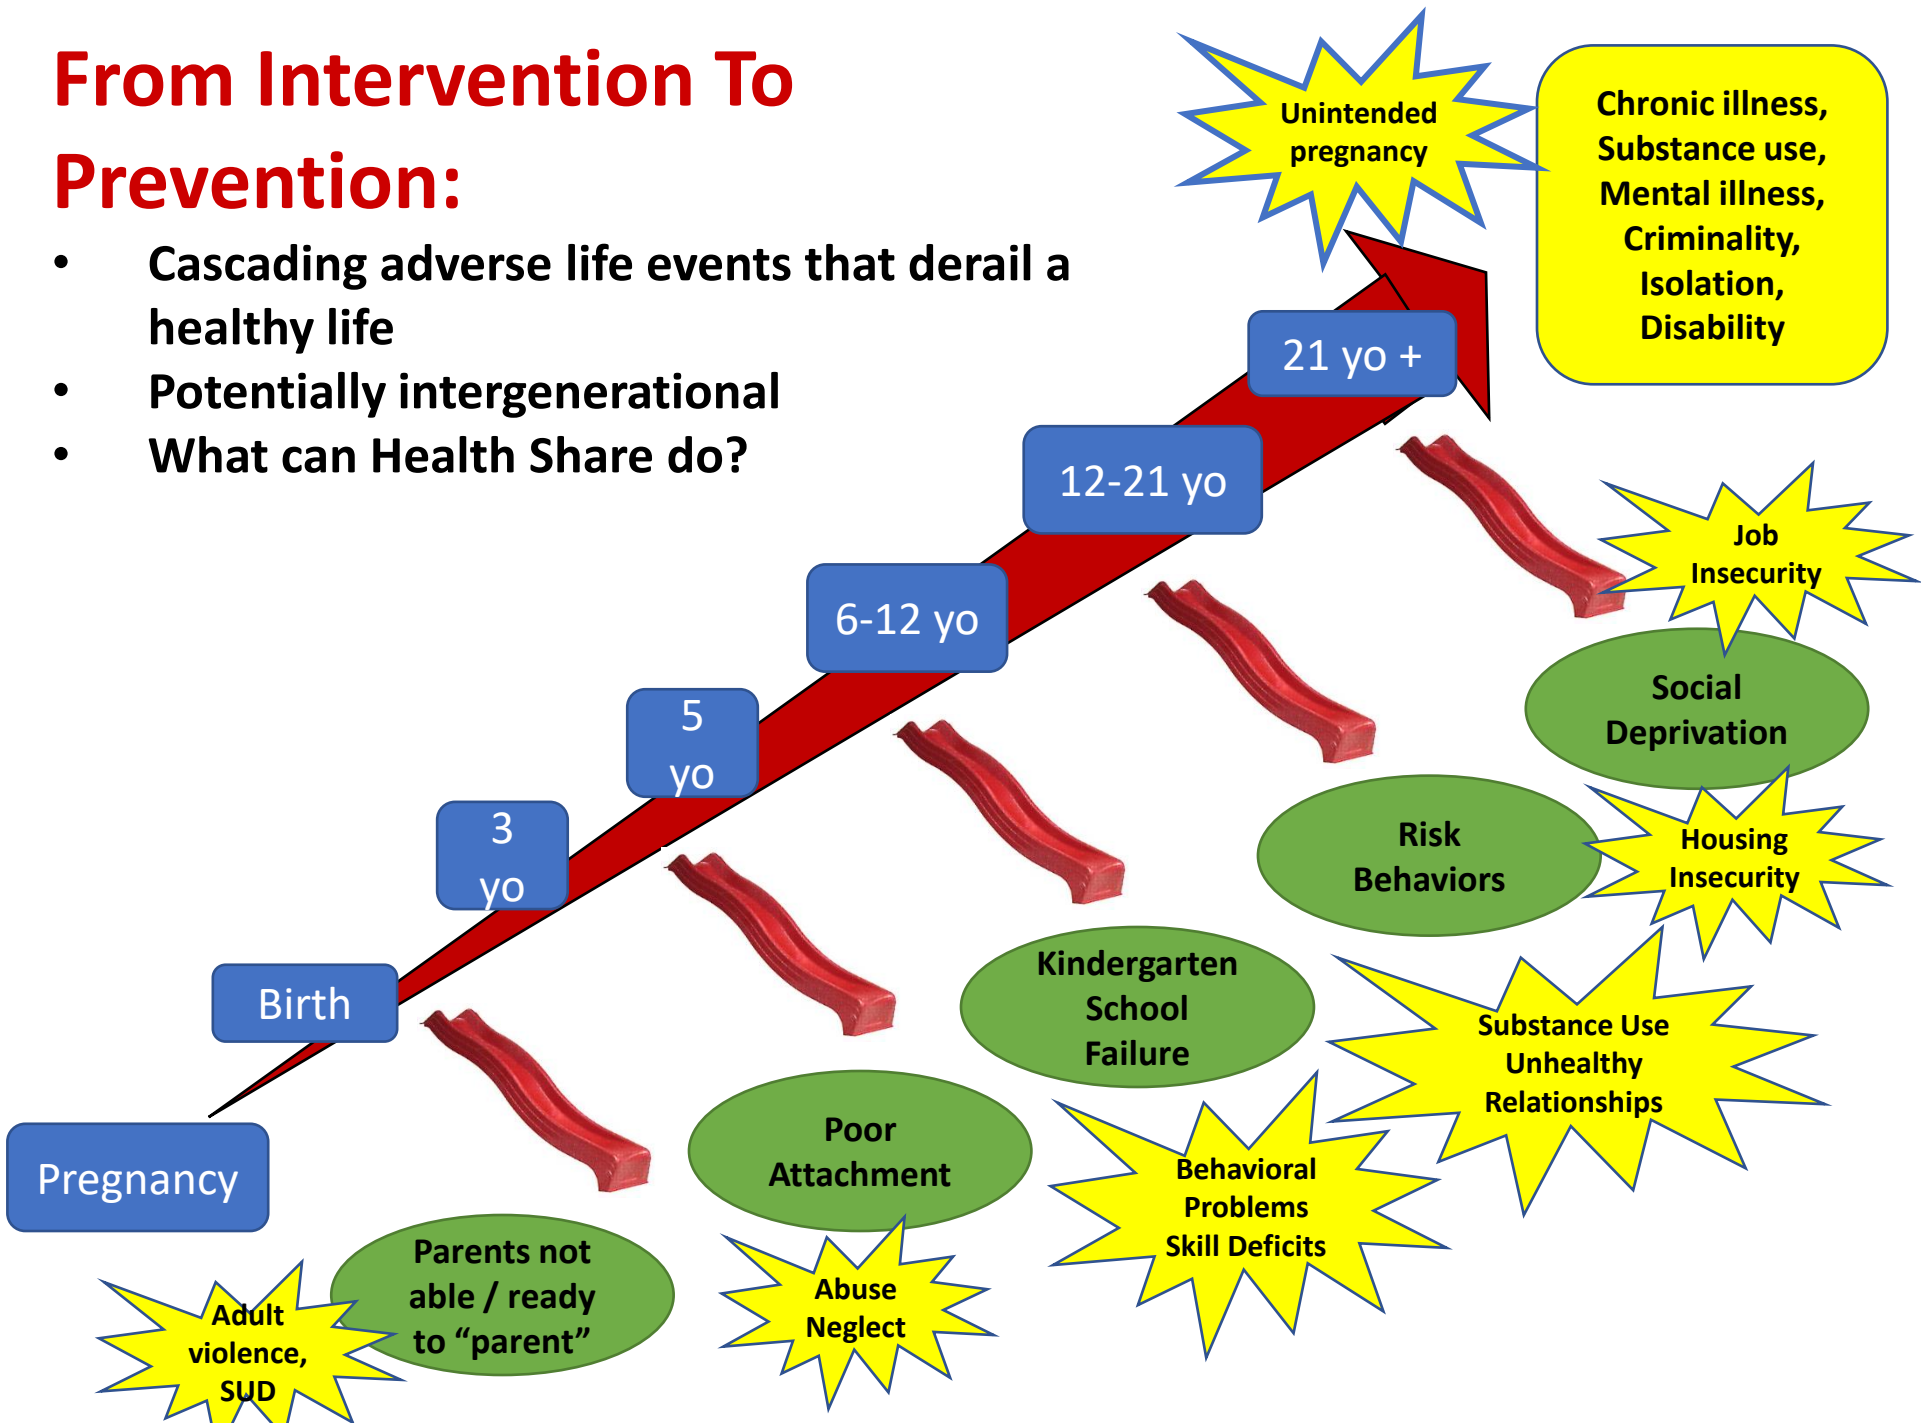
From Intervention To Prevention:

- Cascading adverse life events that derail a healthy life
- Potentially intergenerational
- What can Health Share do?

Unintended pregnancy

Chronic illness, Substance use, Mental illness, Criminality, Isolation, Disability

21 yo +

12-21 yo

6-12 yo

5 yo

3 yo

Birth

Pregnancy

Job Insecurity

Social Deprivation

Housing Insecurity

Risk Behaviors

Kindergarten School Failure

Substance Use Unhealthy Relationships

Behavioral Problems Skill Deficits

Poor Attachment

Abuse Neglect

Parents not able / ready to “parent”

Adult violence, SUD